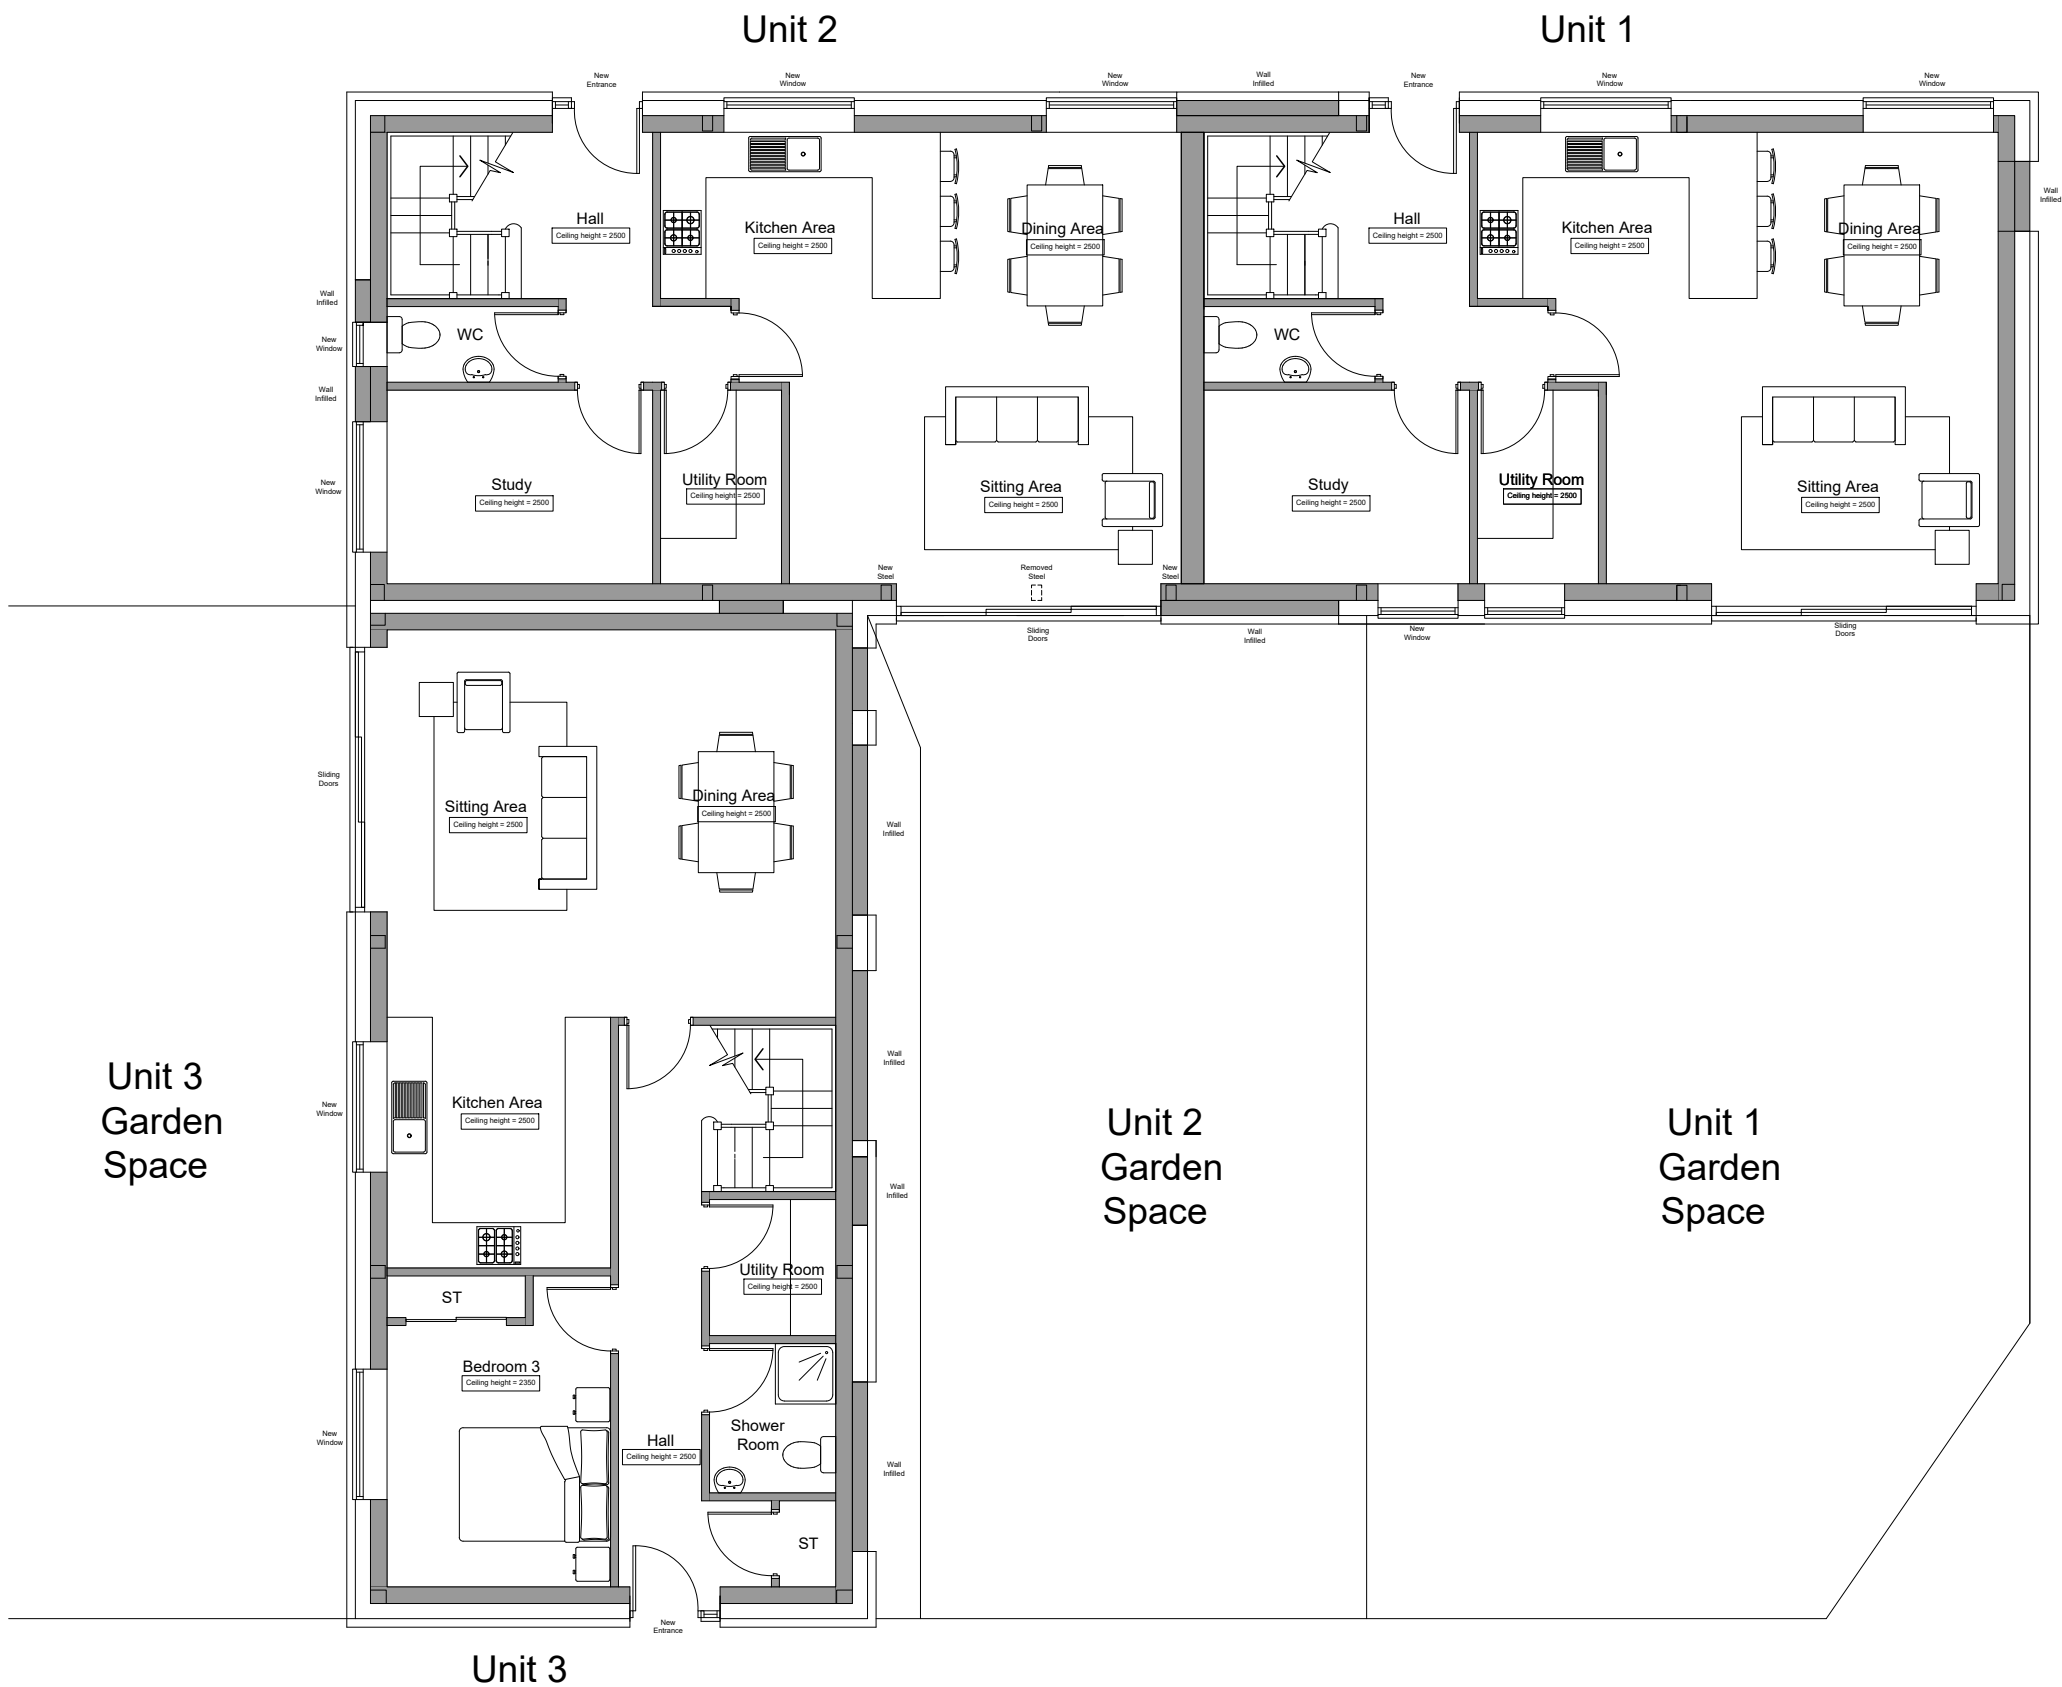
Unit 2

Unit 1

New Entrance

New Window

New Window

Wall Infilled

New Entrance

New Window

New Window

Wall Infilled

Hall
Ceiling height = 2500

Kitchen Area
Ceiling height = 2500

Dining Area
Ceiling height = 2500

Hall
Ceiling height = 2500

Kitchen Area
Ceiling height = 2500

Dining Area
Ceiling height = 2500

Wall Infilled

New Window

Wall Infilled

WC

WC

New Window

Study
Ceiling height = 2500

Utility Room
Ceiling height = 2500

Sitting Area
Ceiling height = 2500

Study
Ceiling height = 2500

Utility Room
Ceiling height = 2500

Sitting Area
Ceiling height = 2500

New Steel

Removed Steel

New Steel

Sliding Doors

Wall Infilled

New Window

Sliding Doors

Sliding Doors

Sitting Area
Ceiling height = 2500

Dining Area
Ceiling height = 2500

Wall Infilled

Unit 3 Garden Space

New Window

Kitchen Area
Ceiling height = 2500

Wall Infilled

Wall Infilled

Unit 2 Garden Space

Unit 1 Garden Space

Utility Room
Ceiling height = 2500

ST

Bedroom 3
Ceiling height = 2350

New Window

Hall
Ceiling height = 2500

Shower Room

Wall Infilled

ST

New Entrance

Unit 3